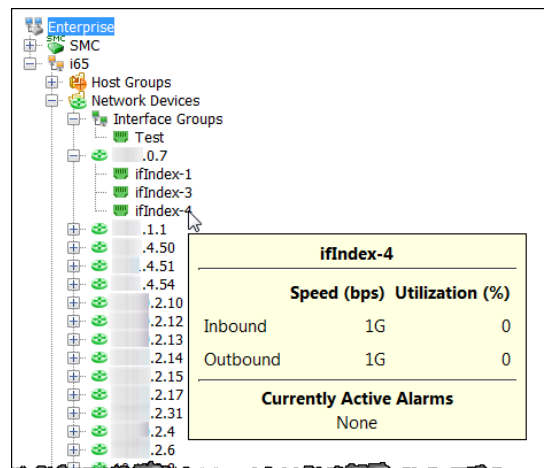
Enterprise
SMC
SMC
i65
Host Groups
Network Devices
Interface Groups
Test
.0.7
ifIndex-1
ifIndex-3
ifIndex-4
.1.1
.4.50
.4.51
.4.54
.2.10
.2.12
.2.13
.2.14
.2.15
.2.17
.2.31
.2.4
.2.6

ifIndex-4

|  | Speed (bps) | Utilization (%) |
|---|---|---|
| Inbound | 1G | 0 |
| Outbound | 1G | 0 |

Currently Active Alarms
None